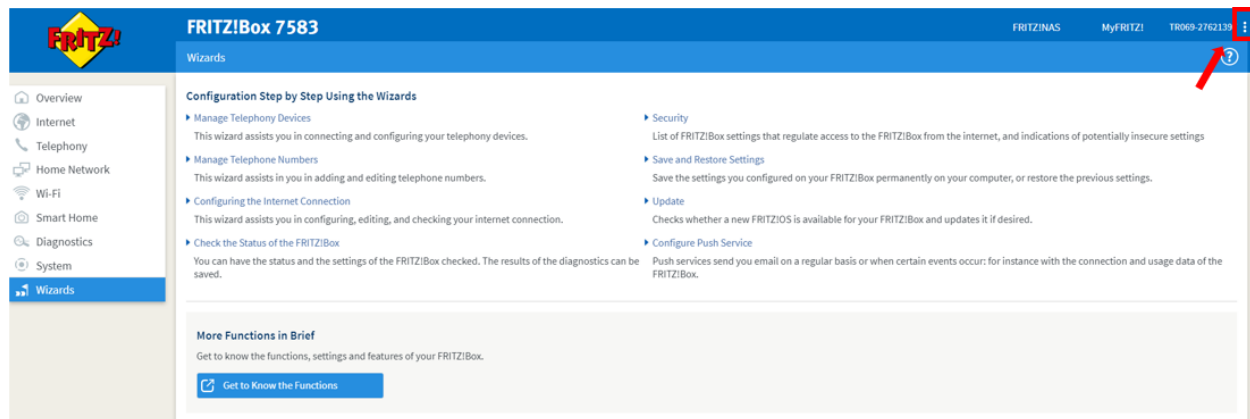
FRITZ!

FRITZ!Box 7583

FRITZ!NAS MyFRITZ! TR069-2762139

Wizards

Overview
Internet
Telephony
Home Network
Wi-Fi
Smart Home
Diagnostics
System
Wizards

Configuration Step by Step Using the Wizards

Manage Telephony Devices
This wizard assists you in connecting and configuring your telephony devices.

Manage Telephone Numbers
This wizard assists in you in adding and editing telephone numbers.

Configuring the Internet Connection
This wizard assists you in configuring, editing, and checking your internet connection.

Check the Status of the FRITZ!Box
You can have the status and the settings of the FRITZ!Box checked. The results of the diagnostics can be saved.

Security
List of FRITZ!Box settings that regulate access to the FRITZ!Box from the internet, and indications of potentially insecure settings

Save and Restore Settings
Save the settings you configured on your FRITZ!Box permanently on your computer, or restore the previous settings.

Update
Checks whether a new FRITZ!OS is available for your FRITZ!Box and updates it if desired.

Configure Push Service
Push services send you email on a regular basis or when certain events occur: for instance with the connection and usage data of the FRITZ!Box.

More Functions in Brief
Get to know the functions, settings and features of your FRITZ!Box.

Get to Know the Functions